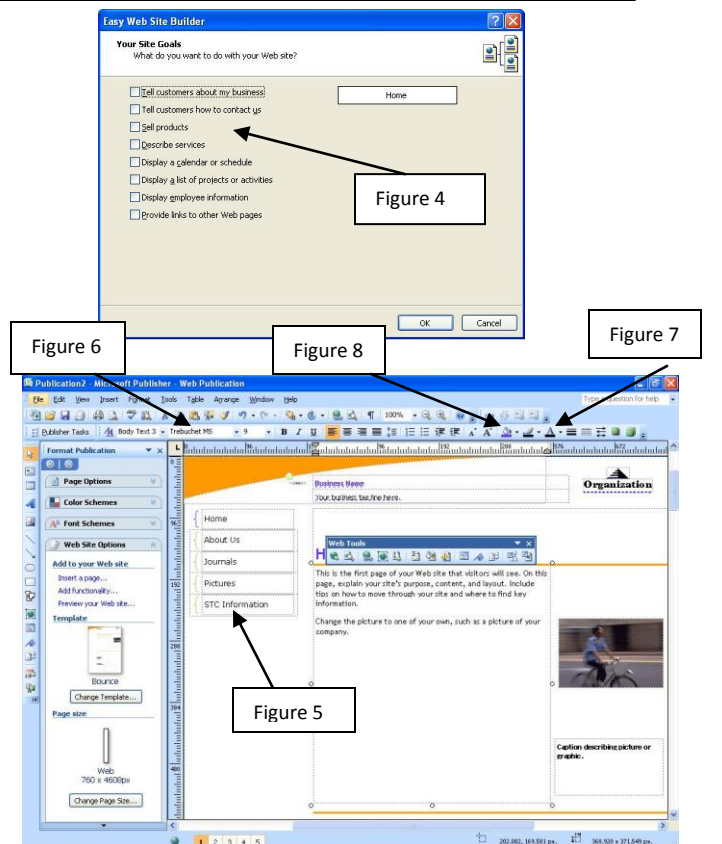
Easy Web Site Builder

Your Site Goals
What do you want to do with your Web site?

Tell customers about my business
Tell customers how to contact us
Sell products
Describe services
Display a calendar or schedule
Display a list of projects or activities
Display employee information
Provide links to other Web pages

Home

Figure 4

OK Cancel

Figure 6

Figure 8

Figure 7

Publication2 - Microsoft Publisher - Web Publication

File Edit View Insert Format Tools Table Arrange Window Help

Type a question for help

Publisher Tasks Body Text 3 Trebuchet MS 9 B I U

100%

Format Publication

Page Options

Color Schemes

Font Schemes

Web Site Options

Add to your Web site
Insert a page...
Add functionality...
Preview your Web site...

Template

Bounce

Change Template...

Page size

Web
760 x 4608px

Change Page Size...

Business Name
Your business tag line here.

Organization

Home
About Us
Journals
Pictures
STC Information

Web Tools

This is the first page of your Web site that visitors will see. On this page, explain your site's purpose, content, and layout. Include tips on how to move through your site and where to find key information.

Change the picture to one of your own, such as a picture of your company.

Caption describing picture or graphic.

Figure 5

1 2 3 4 5

202.002, 169.501 px. 360.920 x 371.649 px.